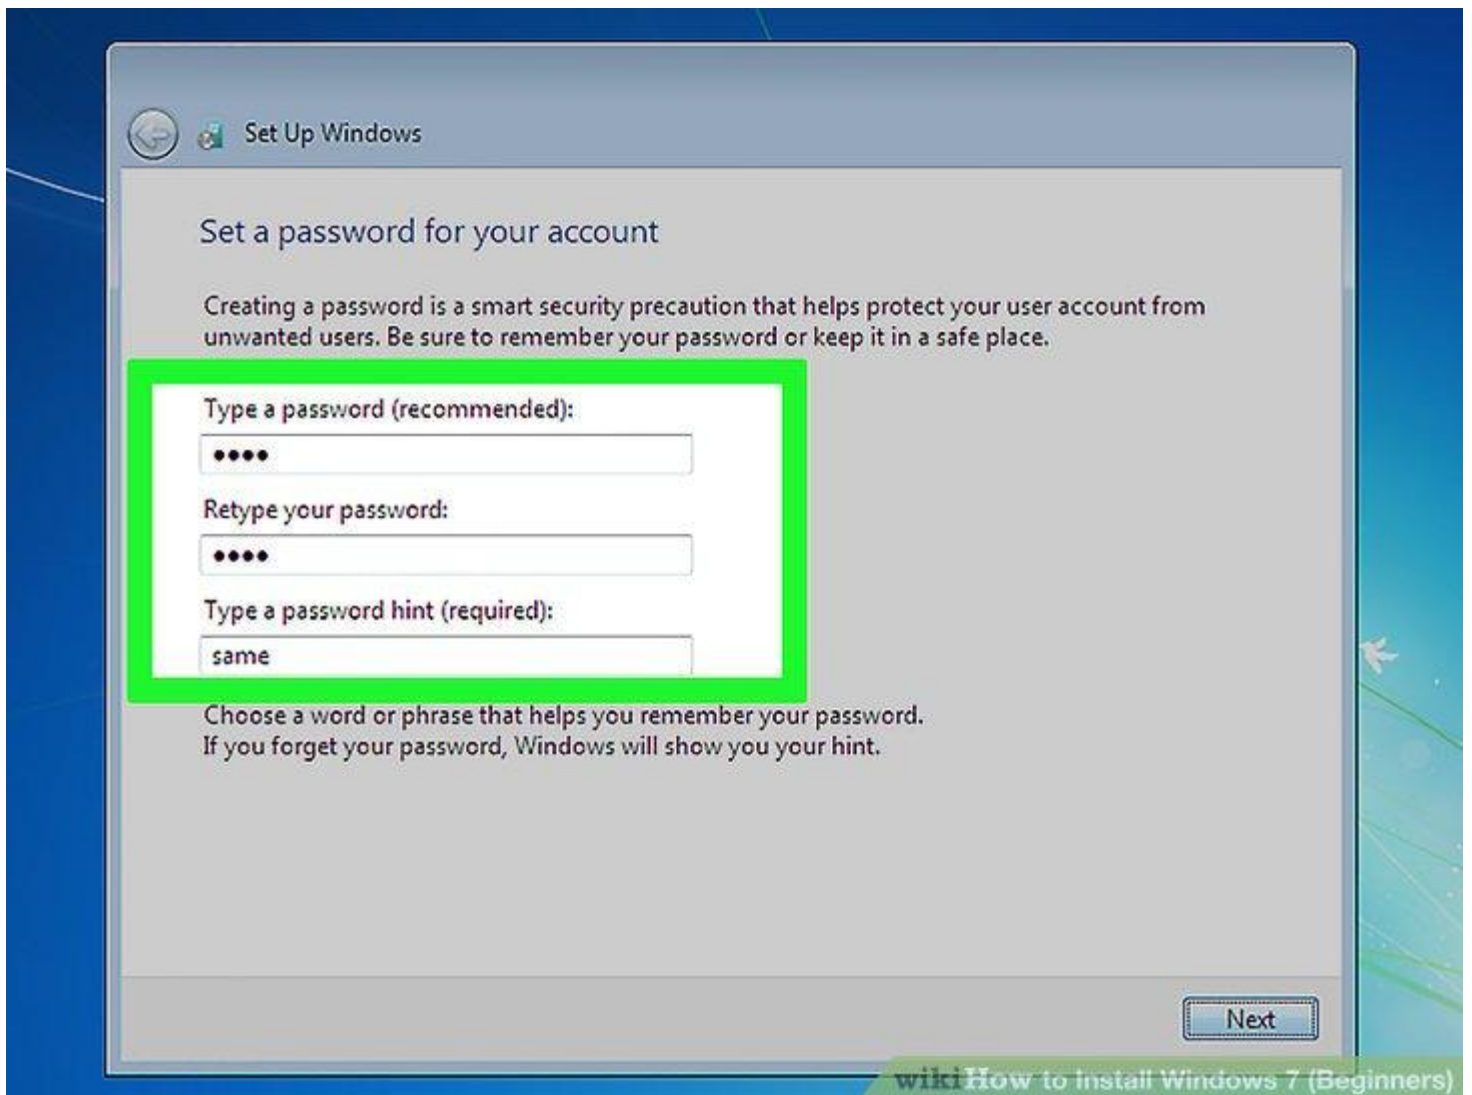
Set Up Windows

Set a password for your account

Creating a password is a smart security precaution that helps protect your user account from unwanted users. Be sure to remember your password or keep it in a safe place.

Type a password (recommended):

••••

Retype your password:

••••

Type a password hint (required):

same

Choose a word or phrase that helps you remember your password.
If you forget your password, Windows will show you your hint.

Next

wikiHow to Install Windows 7 (Beginners)